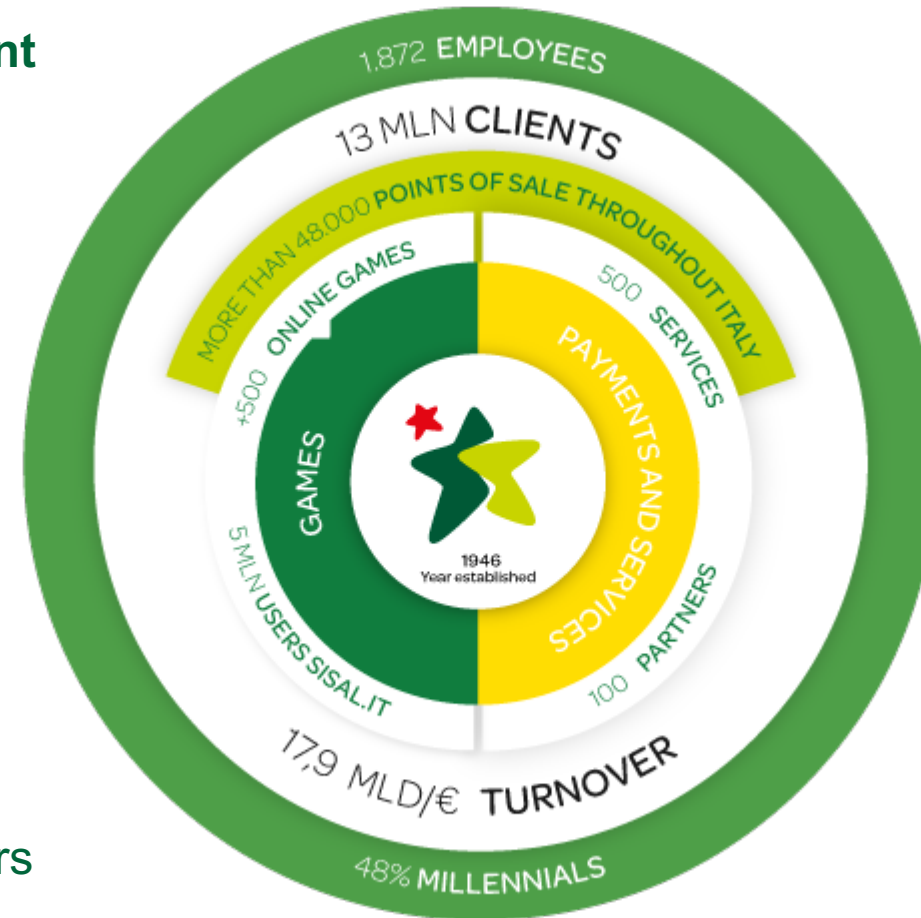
nt

1.872 EMPLOYEES

13 MLN CLIENTS

MORE THAN 48.000 POINTS OF SALE THROUGHOUT ITALY

+500 ONLINE GAMES

500 SERVICES

GAMES

PAYMENTS AND SERVICES

1946
Year established

5 MLN USERS SISAL.IT

100 PARTNERS

17,9 MLD/€ TURNOVER

48% MILLENNIALS

rs